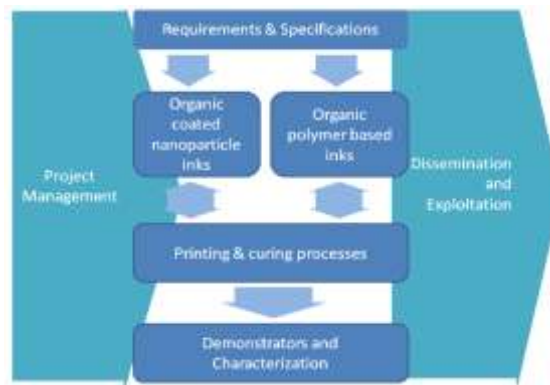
Requirements & Specifications

Organic coated nanoparticle inks

Organic polymer based inks

Project Management

Dissemination and Exploitation

Printing & curing processes

Demonstrators and Characterization